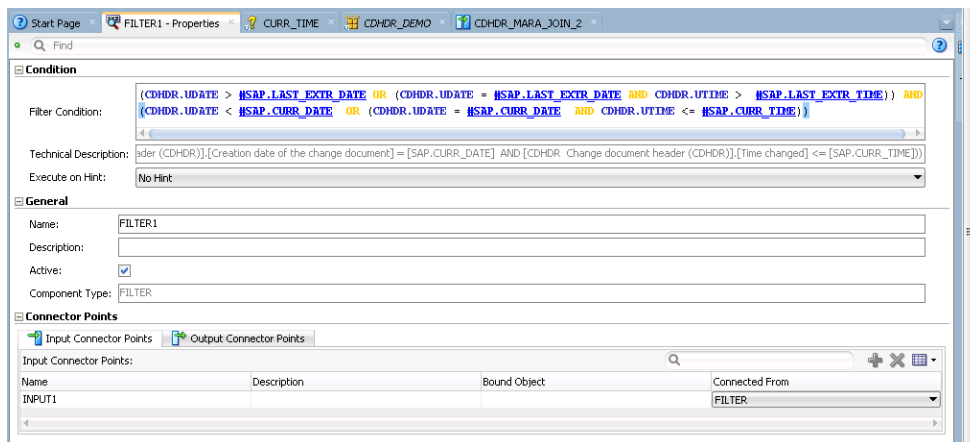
Start Page FILTER1 - Properties CURR_TIME CDHDR_DEMO CDHDR_MARA_JOIN_2

Find

Condition

Filter Condition: (CDHDR.UDATE > #SAP.LAST_EXTR_DATE OR (CDHDR.UDATE = #SAP.LAST_EXTR_DATE AND CDHDR.UTIME > #SAP.LAST_EXTR_TIME)) AND (CDHDR.UDATE < #SAP.CURR_DATE OR (CDHDR.UDATE = #SAP.CURR_DATE AND CDHDR.UTIME <= #SAP.CURR_TIME))

Technical Description: ader (CDHDR)].[Creation date of the change document] = [SAP.CURR_DATE] AND [CDHDR Change document header (CDHDR)].[Time changed] <= [SAP.CURR_TIME]))

Execute on Hint: No Hint

General

Name: FILTER1

Description:

Active:

Component Type: FILTER

Connector Points

Input Connector Points | Output Connector Points

Input Connector Points:

| Name | Description | Bound Object | Connected From |
|---|---|---|---|
| INPUT1 | | | FILTER |